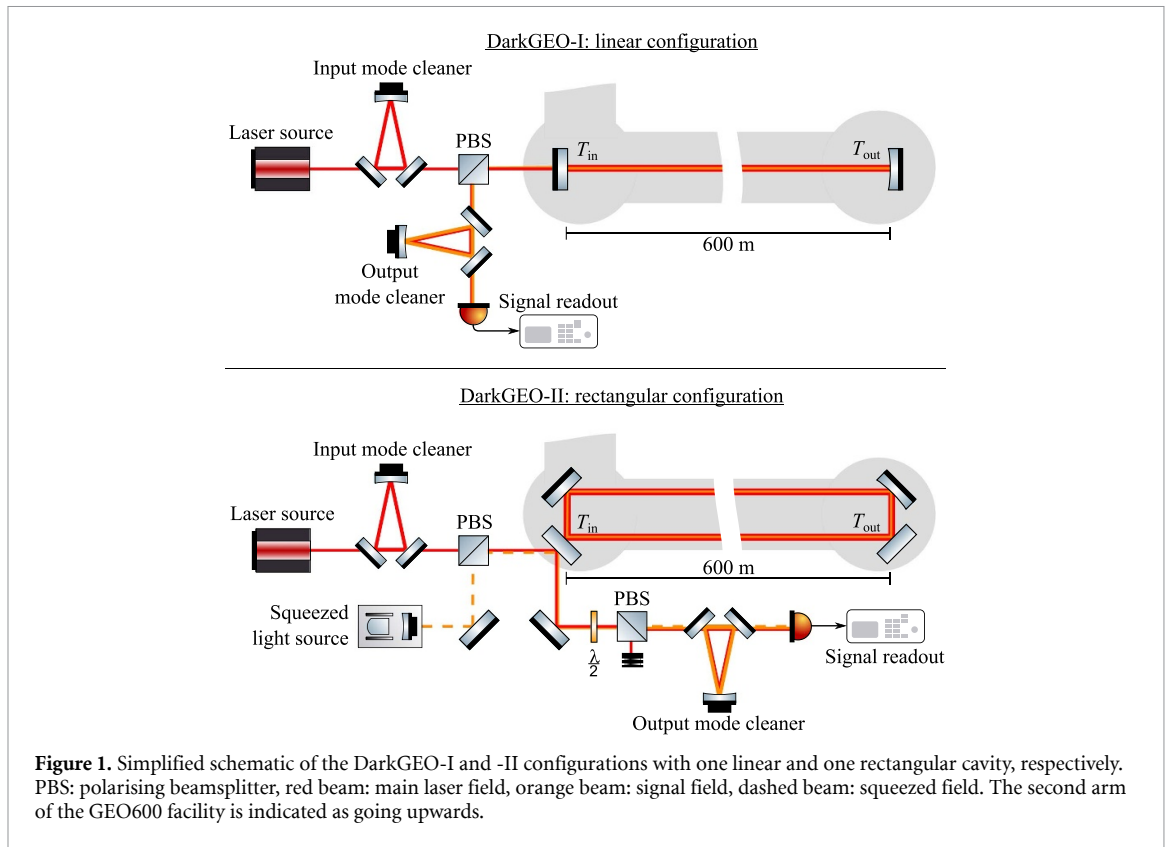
DarkGEO-I: linear configuration

Input mode cleaner

Laser source

PBS

$T_{\text{in}}$

$T_{\text{out}}$

600 m

Output mode cleaner

Signal readout

DarkGEO-II: rectangular configuration

Input mode cleaner

Laser source

PBS

$T_{\text{in}}$

$T_{\text{out}}$

600 m

Squeezed light source

PBS

$\frac{\lambda}{2}$

Signal readout

Output mode cleaner

**Figure 1.** Simplified schematic of the DarkGEO-I and -II configurations with one linear and one rectangular cavity, respectively. PBS: polarising beamsplitter, red beam: main laser field, orange beam: signal field, dashed beam: squeezed field. The second arm of the GEO600 facility is indicated as going upwards.